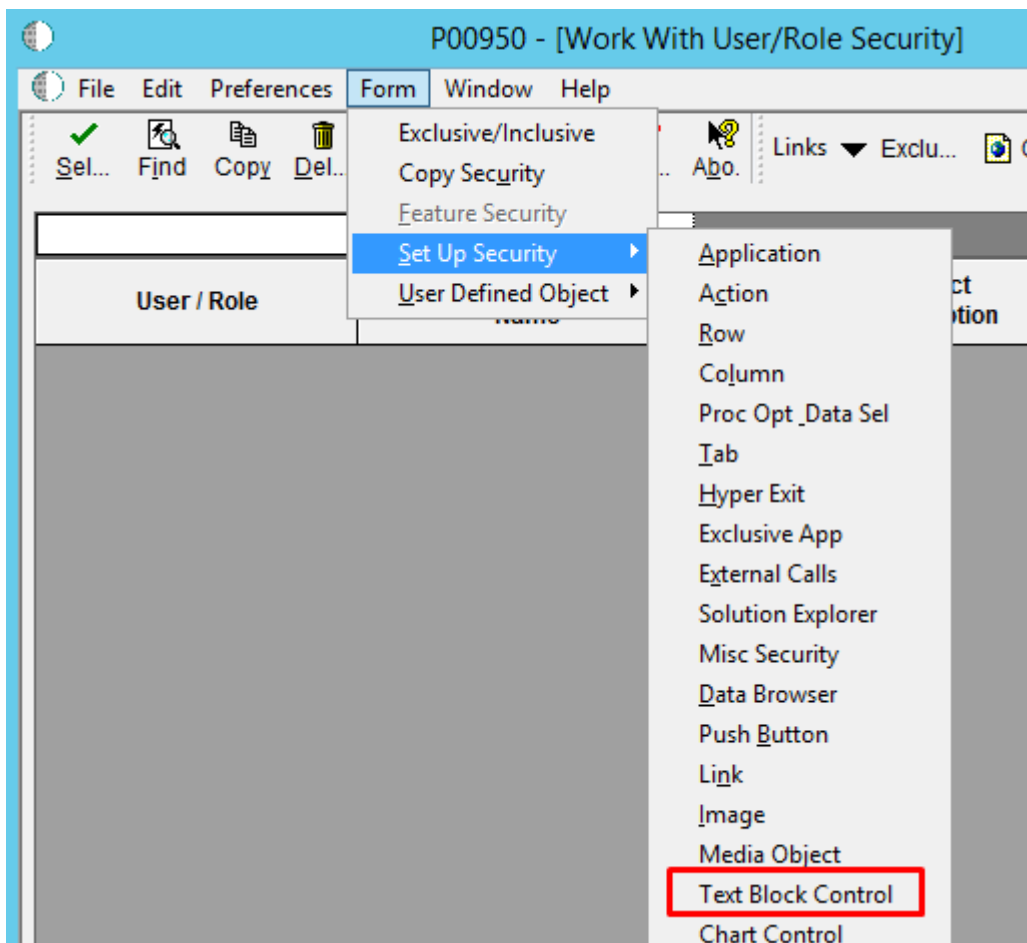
P00950 - [Work With User/Role Security]

File Edit Preferences Form Window Help

Sel... Find Copy Del... Abo. Links Exclu...

Exclusive/Inclusive
Copy Security
Feature Security
Set Up Security
User Defined Object

User / Role
Name
ct
otion

Application
Action
Row
Column
Proc Opt Data Sel
Tab
Hyper Exit
Exclusive App
External Calls
Solution Explorer
Misc Security
Data Browser
Push Button
Link
Image
Media Object
Text Block Control
Chart Control